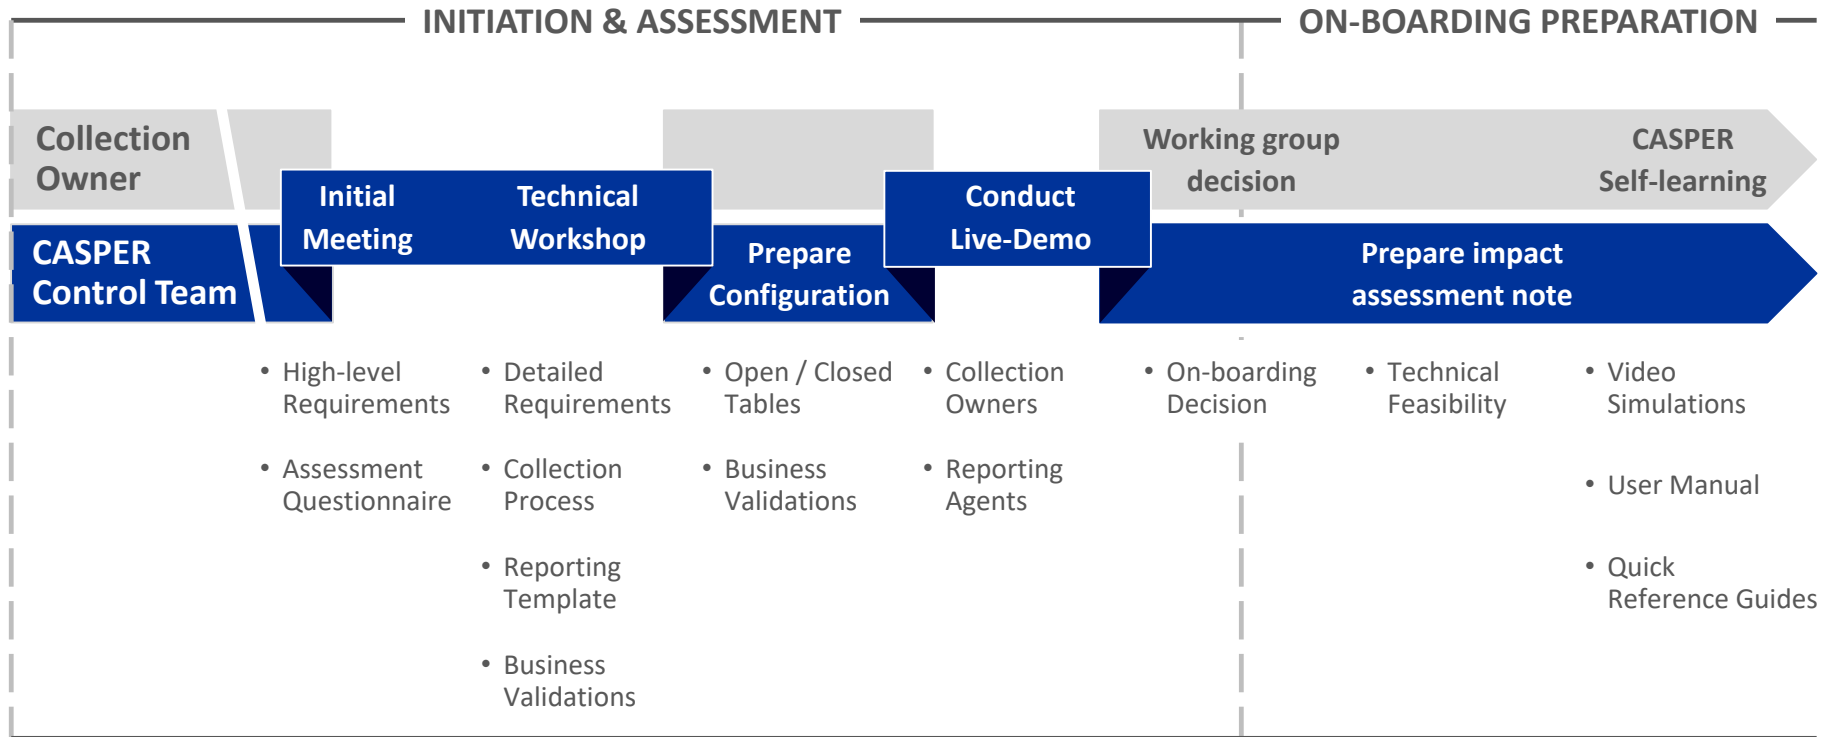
INITIATION & ASSESSMENT

ON-BOARDING PREPARATION

Collection Owner

CASPER Control Team

Initial Meeting

Technical Workshop

Prepare Configuration

Conduct Live-Demo

Working group decision

CASPER Self-learning

Prepare impact assessment note

• High-level Requirements

• Assessment Questionnaire

• Detailed Requirements

• Collection Process

• Reporting Template

• Business Validations

• Open / Closed Tables

• Business Validations

• Collection Owners

• Reporting Agents

• On-boarding Decision

• Technical Feasibility

• Video Simulations

• User Manual

• Quick Reference Guides